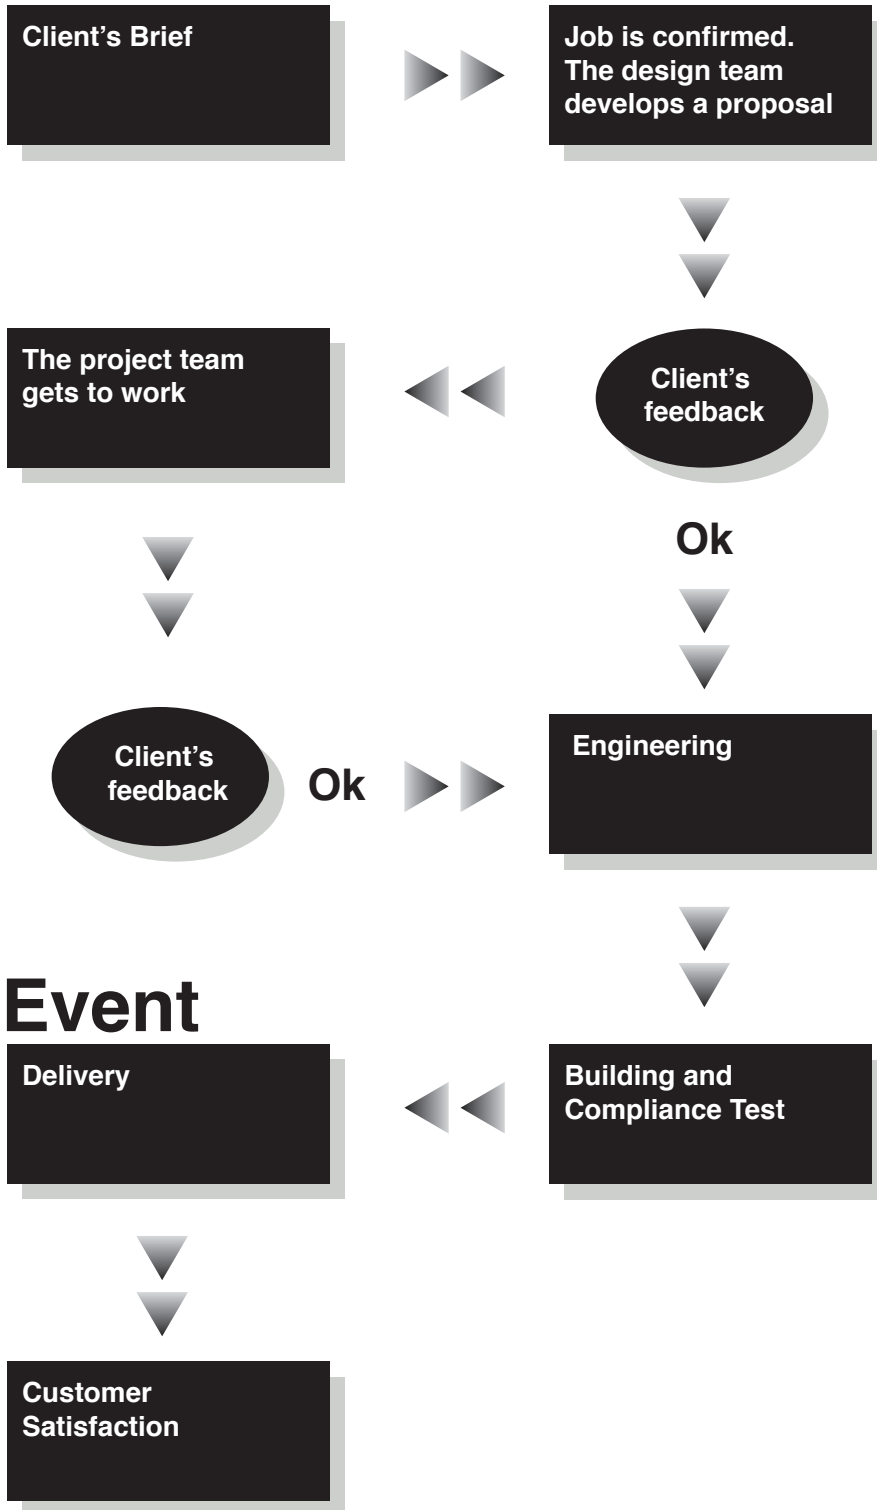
Client’s Brief

Job is confirmed. The design team develops a proposal

Client’s feedback

Ok

The project team gets to work

Client’s feedback

Ok

Engineering

Building and Compliance Test

Event

Delivery

Customer Satisfaction